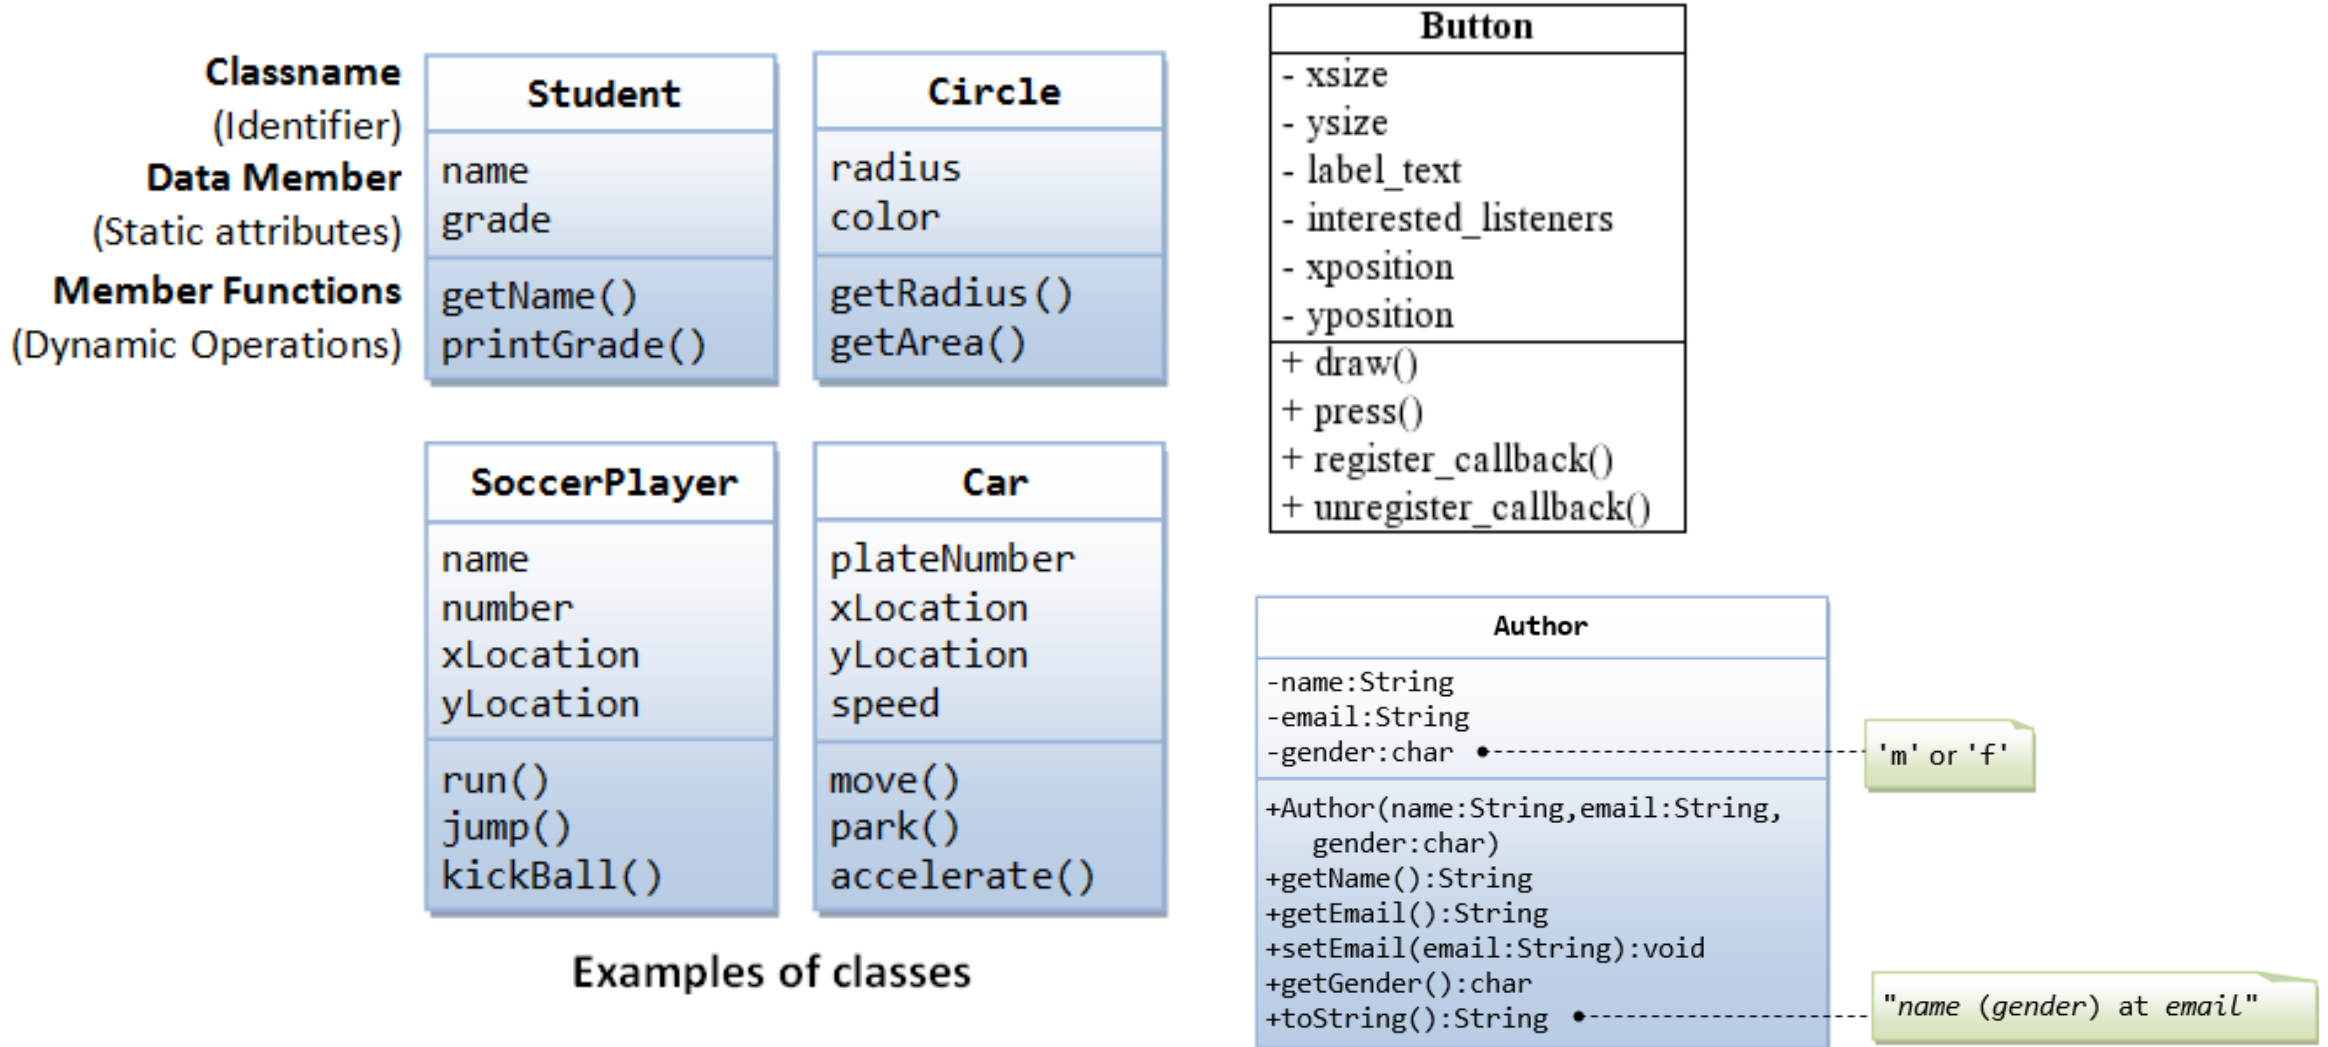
**Classname**
(Identifier)
**Data Member**
(Static attributes)
**Member Functions**
(Dynamic Operations)

**Student**
name
grade
getName()
printGrade()

**Circle**
radius
color
getRadius()
getArea()

**SoccerPlayer**
name
number
xLocation
yLocation
run()
jump()
kickBall()

**Car**
plateNumber
xLocation
yLocation
speed
move()
park()
accelerate()

Examples of classes

**Button**
- xsize
- ysize
- label_text
- interested_listeners
- xposition
- yposition
+ draw()
+ press()
+ register_callback()
+ unregister_callback()

**Author**
-name:String
-email:String
-gender:char
+Author(name:String,email:String, gender:char)
+getName():String
+getEmail():String
+setEmail(email:String):void
+getGender():char
+toString():String

'm' or 'f'

"name (gender) at email"